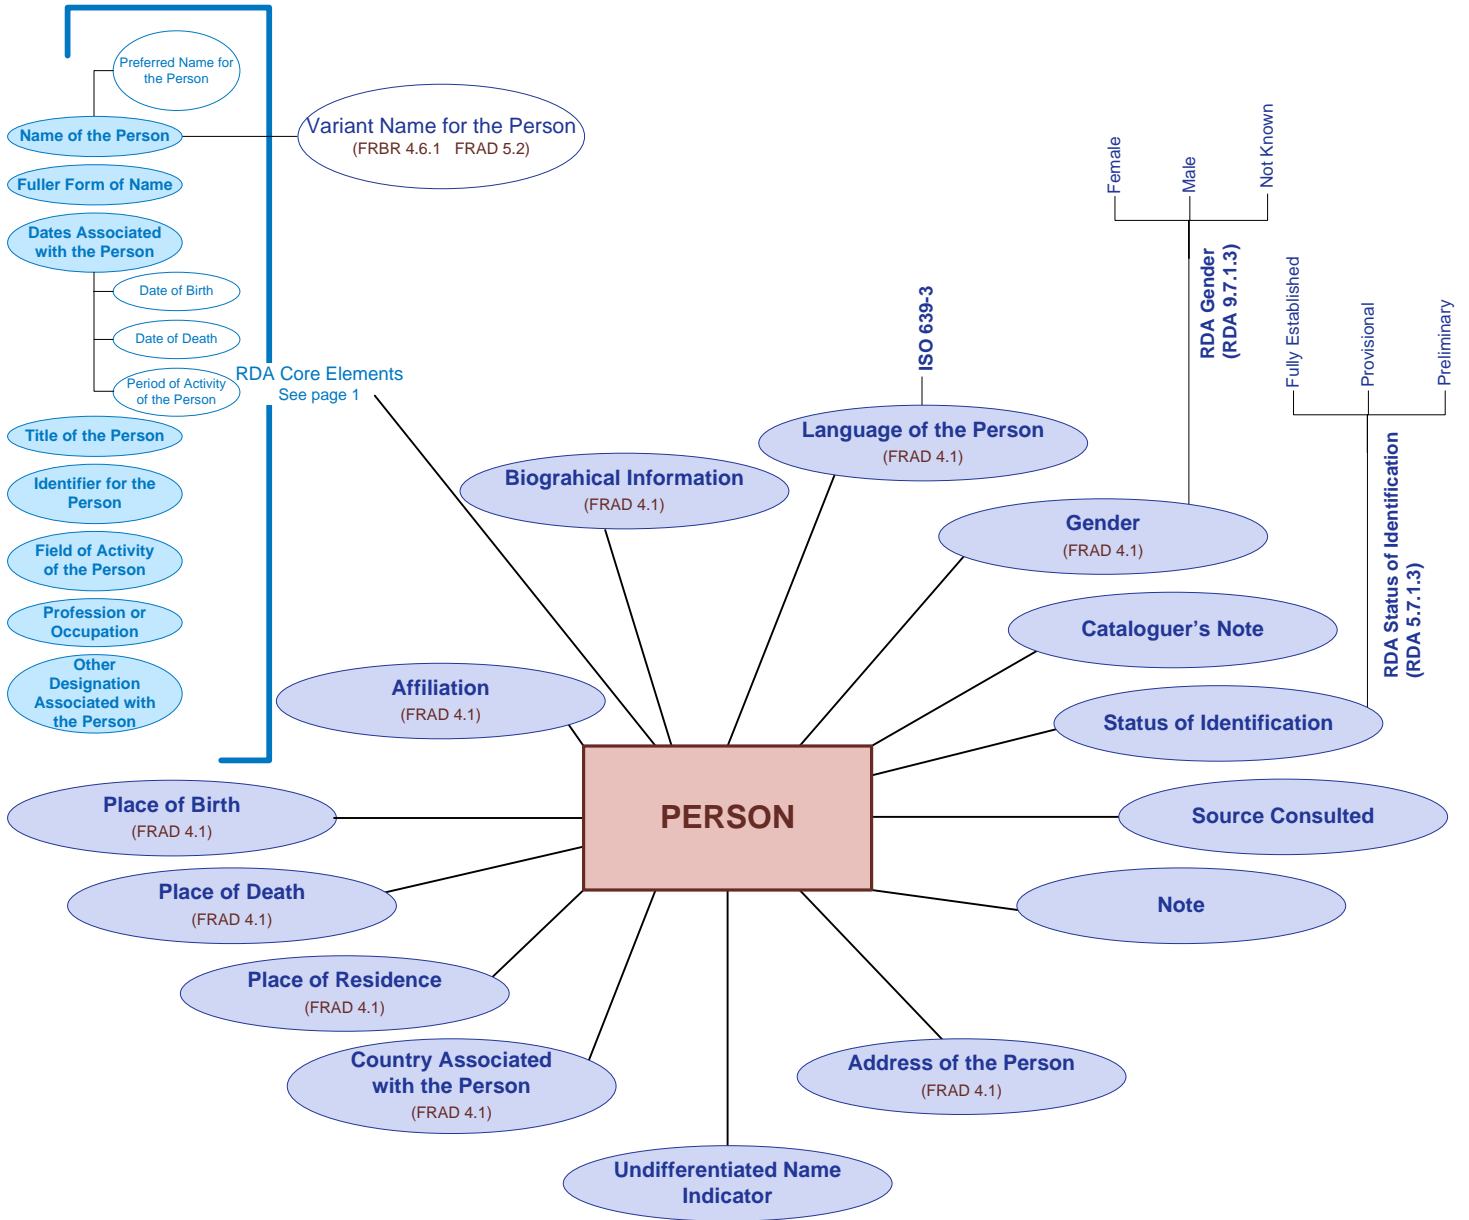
Preferred Name for the Person

Name of the Person

Variant Name for the Person
(FRBR 4.6.1 FRAD 5.2)

Fuller Form of Name

Dates Associated with the Person

Date of Birth

Date of Death

Period of Activity of the Person

RDA Core Elements
See page 1

Title of the Person

Identifier for the Person

Field of Activity of the Person

Profession or Occupation

Other Designation Associated with the Person

Female

Male

Not Known

RDA Gender
(RDA 9.7.1.3)

ISO 639-3

Fully Established

Provisional

Preliminary

RDA Status of Identification
(RDA 5.7.1.3)

Language of the Person
(FRAD 4.1)

Biograhical Information
(FRAD 4.1)

Gender
(FRAD 4.1)

Cataloguer's Note

Affiliation
(FRAD 4.1)

Status of Identification

Place of Birth
(FRAD 4.1)

PERSON

Source Consulted

Place of Death
(FRAD 4.1)

Note

Place of Residence
(FRAD 4.1)

Country Associated with the Person
(FRAD 4.1)

Address of the Person
(FRAD 4.1)

Undifferentiated Name Indicator